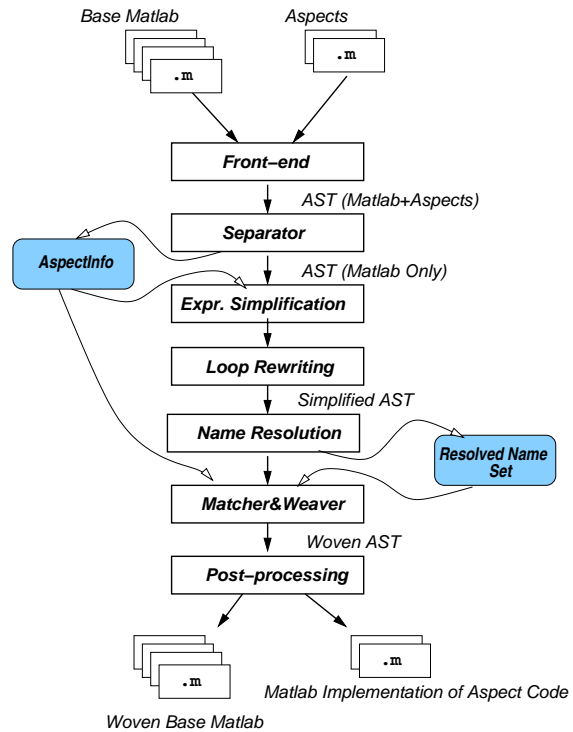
Base Matlab

Aspects

.m

.m

Front−end

AST (Matlab+Aspects)

Separator

AspectInfo

AST (Matlab Only)

Expr. Simplification

Loop Rewriting

Simplified AST

Name Resolution

Resolved Name Set

Matcher&Weaver

Woven AST

Post−processing

.m

.m

Matlab Implementation of Aspect Code

Woven Base Matlab